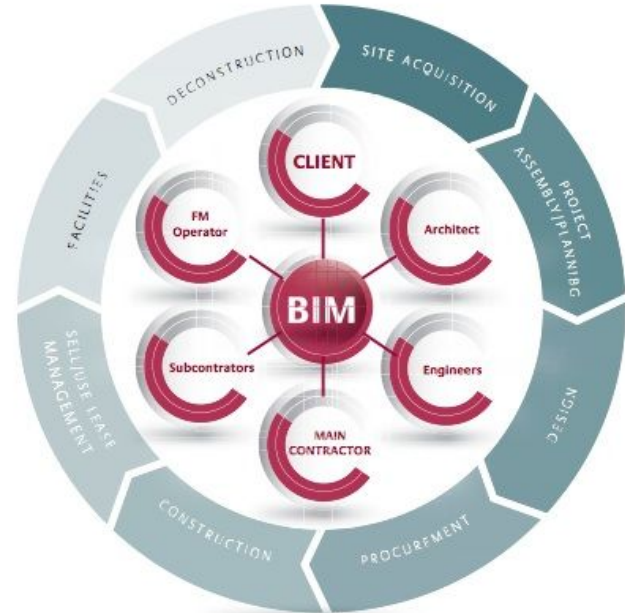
DECONSTRUCTION

SITE ACQUISITION

PROJECT ASSEMBLY/PLANNIBG

DESIGN

PROCUREMENT

CONSTRUCTION

SELL/USE LEASE MANAGEMENT

FACILITIES

CLIENT

Architect

Engineers

MAIN CONTRACTOR

Subcontrators

FM Operator

BIM